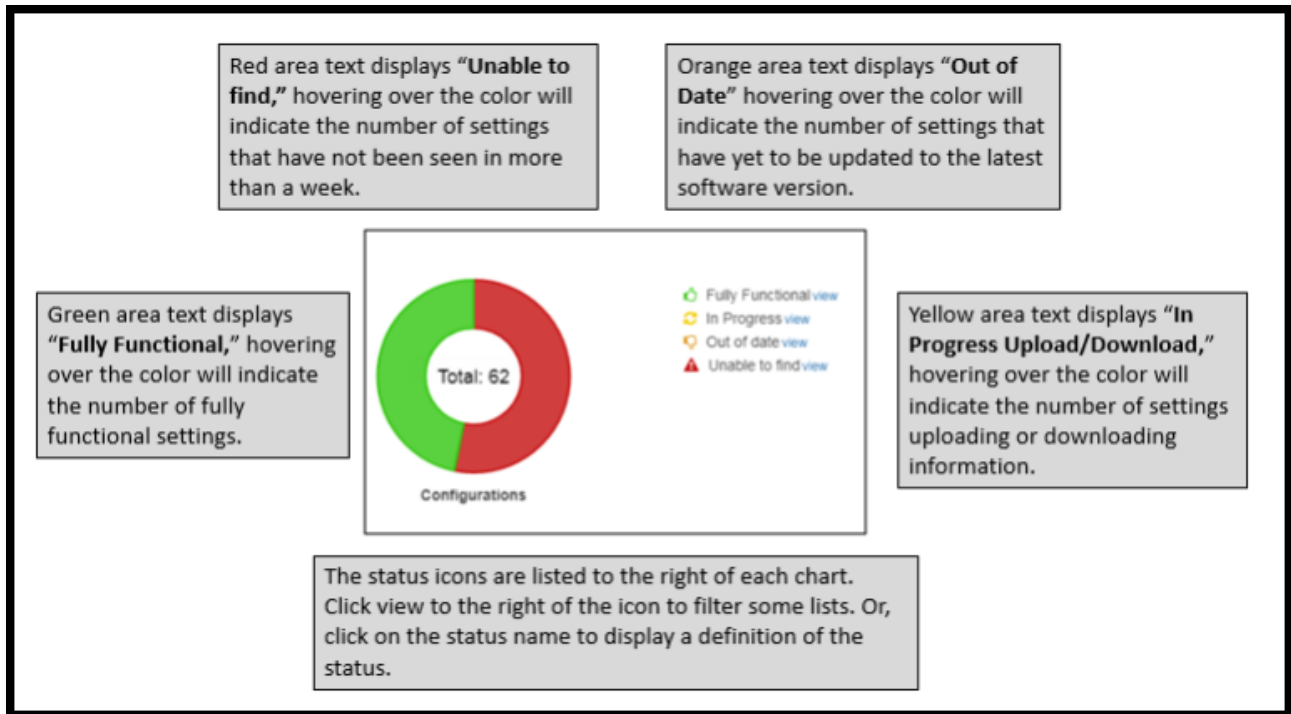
Red area text displays "**Unable to find,**" hovering over the color will indicate the number of settings that have not been seen in more than a week.

Orange area text displays "**Out of Date**" hovering over the color will indicate the number of settings that have yet to be updated to the latest software version.

Green area text displays "**Fully Functional,**" hovering over the color will indicate the number of fully functional settings.

Total: 62

Configurations

Fully Functional view
In Progress view
Out of date view
Unable to find view

Yellow area text displays "**In Progress Upload/Download,**" hovering over the color will indicate the number of settings uploading or downloading information.

The status icons are listed to the right of each chart. Click view to the right of the icon to filter some lists. Or, click on the status name to display a definition of the status.